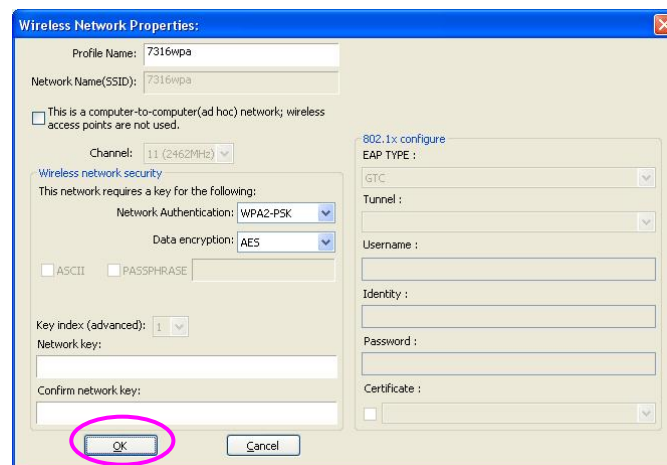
Wireless Network Properties:

Profile Name: 7316wpa

Network Name(SSID): 7316wpa

This is a computer-to-computer(ad hoc) network; wireless access points are not used.

Channel: 11 (2462MHz)

Wireless network security

This network requires a key for the following:

Network Authentication: WPA2-PSK

Data encryption: AES

ASCII PASSPHRASE

Key index (advanced): 1

Network key:

Confirm network key:

802.1x configure

EAP TYPE :

GTC

Tunnel :

Username :

Identity :

Password :

Certificate :

OK Cancel